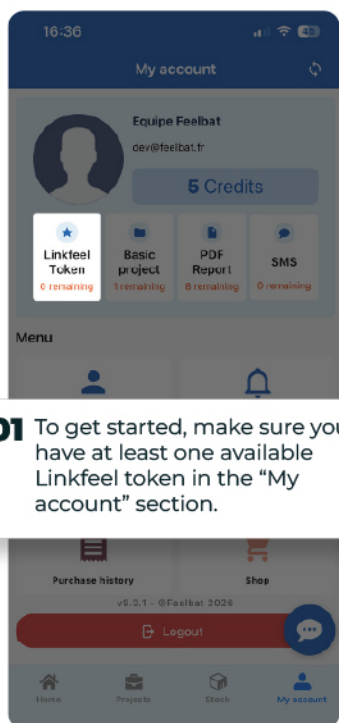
16:36

40

My account

Equipe Feelbat

dev@feelbat.fr

5 Credits

Linkfeel Token
0 remaining

Basic project
1 remaining

PDF Report
8 remaining

SMS
0 remaining

Menu

01 To get started, make sure you have at least one available Linkfeel token in the "My account" section.

Purchase history

Shop

v0.3.1 - @Feelbat 2026

Logout

Home

Projects

Stock

My account